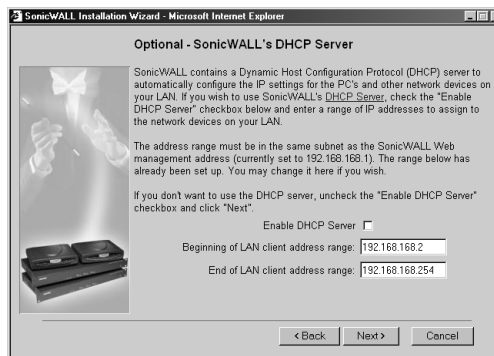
SonicWALL Installation Wizard - Microsoft Internet Explorer

Optional - SonicWALL's DHCP Server

SonicWALL contains a Dynamic Host Configuration Protocol (DHCP) server to automatically configure the IP settings for the PC's and other network devices on your LAN. If you wish to use SonicWALL's DHCP Server, check the "Enable DHCP Server" checkbox below and enter a range of IP addresses to assign to the network devices on your LAN.

The address range must be in the same subnet as the SonicWALL Web management address (currently set to 192.168.168.1). The range below has already been set up. You may change it here if you wish.

If you don't want to use the DHCP server, uncheck the "Enable DHCP Server" checkbox and click "Next".

Enable DHCP Server

Beginning of LAN client address range: 192.168.168.2

End of LAN client address range: 192.168.168.254

< Back

Next >

Cancel